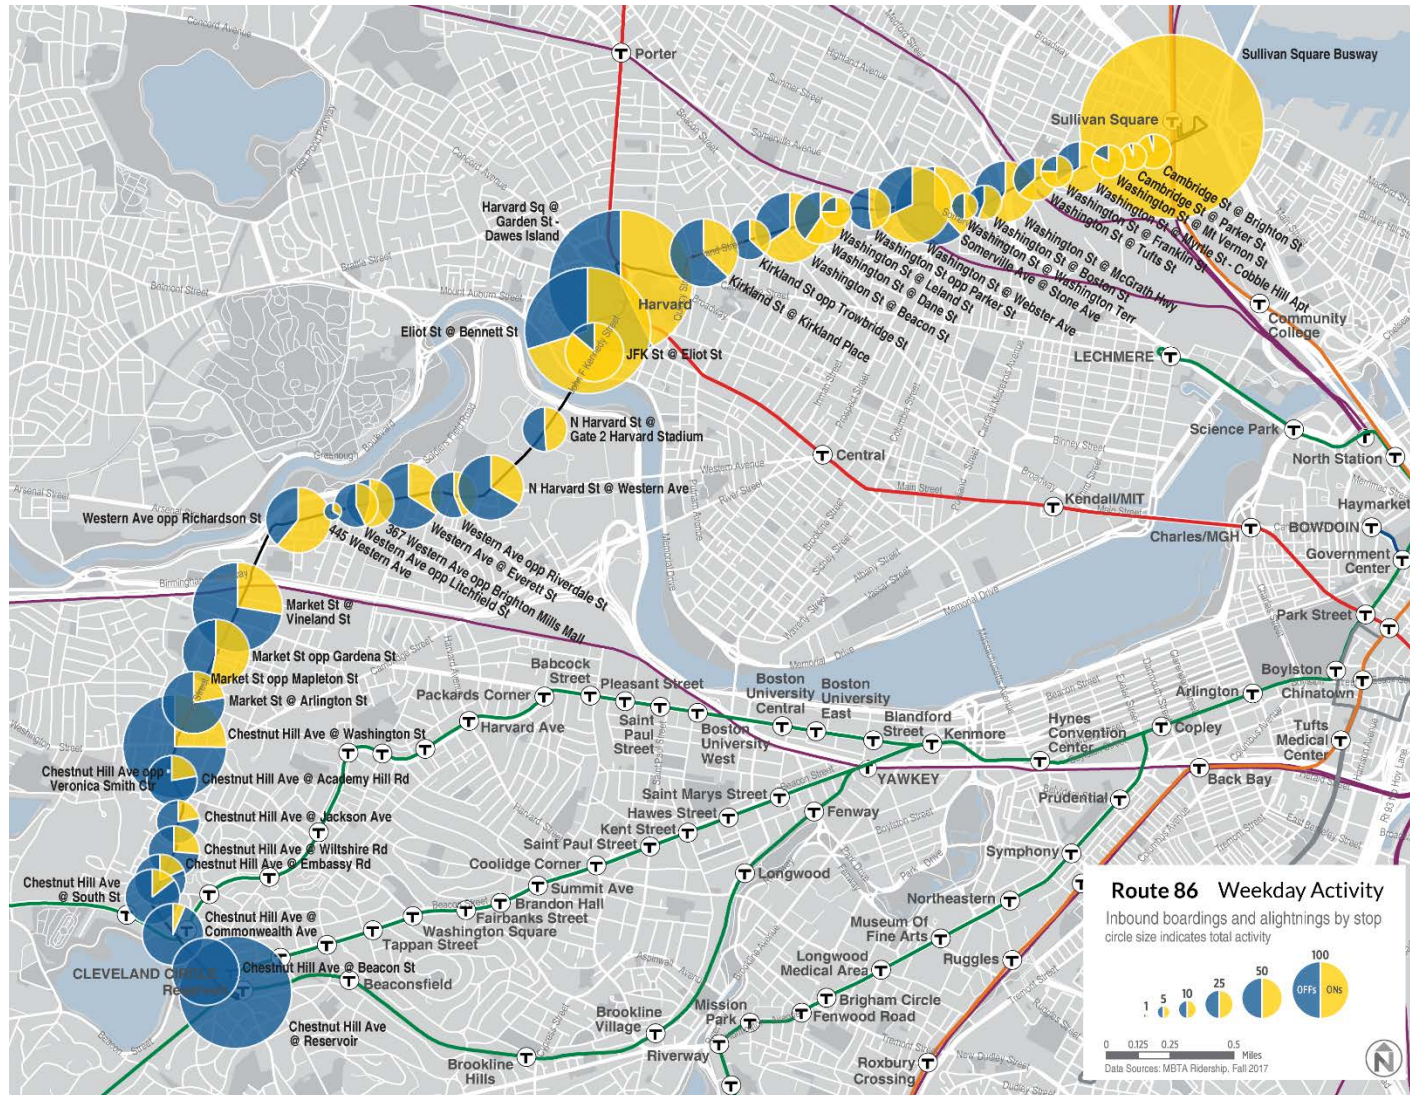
Porter

Sullivan Square Busway

Sullivan Square

Cambridge St @ Brighton St
Cambridge St @ Parker St
Washington St @ Mt Vernon St
Washington St @ Myrtle St - Cobble Hill Apt
Washington St @ Franklin St
Washington St @ Tufts St
Washington St @ McGrath Hwy
Washington St @ Boston St
Washington St @ Washington Terr
Somerville Ave @ Stone Ave
Washington St @ Webster Ave
Washington St opp Parker St
Washington St @ Leland St
Washington St @ Dane St
Washington St @ Beacon St
Kirkland St opp Trowbridge St
Kirkland St @ Kirkland Place

Harvard Sq @ Garden St - Dawes Island

Harvard

Eliot St @ Bennett St

JFK St @ Eliot St

Community College

LECHMERE

N Harvard St @ Gate 2 Harvard Stadium

Science Park

North Station

Central

N Harvard St @ Western Ave

Kendall/MIT

Haymarket

Western Ave opp Richardson St

BOWDOIN

Charles/MGH

Government Center

445 Western Ave
367 Western Ave
Western Ave opp Litchfield St
Western Ave @ Everett St
Western Ave opp Brighton Mills Mall
Western Ave opp Riverdale St

Market St @ Vineland St

Park Street

Market St opp Gardena St

Market St opp Mapleton St

Market St @ Arlington St

Babcock Street

Pleasant Street

Packards Corner

Harvard Ave

Saint Paul Street

Boston University Central

Boston University East

Boylston

Arlington

Chinatown

Boston University West

Blandford Street

Kenmore

Hynes Convention Center

Copley

Tufts Medical Center

Chestnut Hill Ave @ Washington St

Chestnut Hill Ave opp Veronica Smith Ctr

Chestnut Hill Ave @ Academy Hill Rd

YAWKEY

Back Bay

Saint Marys Street

Prudential

Hawes Street

Fenway

Kent Street

Chestnut Hill Ave @ Jackson Ave

Saint Paul Street

Chestnut Hill Ave @ Wiltshire Rd

Chestnut Hill Ave @ Embassy Rd

Coolidge Corner

Symphony

Longwood

Chestnut Hill Ave @ South St

Summit Ave

Brandon Hall

Northeastern

Chestnut Hill Ave @ Commonwealth Ave

Fairbanks Street

Washington Square

Tappan Street

Museum Of Fine Arts

CLEVELAND CIRCLE

Reservoir

Chestnut Hill Ave @ Beacon St

Beaconsfield

Longwood Medical Area

Ruggles

Brigham Circle

Fenwood Road

Brookline Village

Mission Park

Chestnut Hill Ave @ Reservoir

Riverway

Brookline Hills

Roxbury Crossing

Route 86 Weekday Activity
Inbound boardings and alightnings by stop
circle size indicates total activity

1 5 10 25 50 100
OFFs ONs

0 0.125 0.25 0.5 Miles

Data Sources: MBTA Ridership, Fall 2017